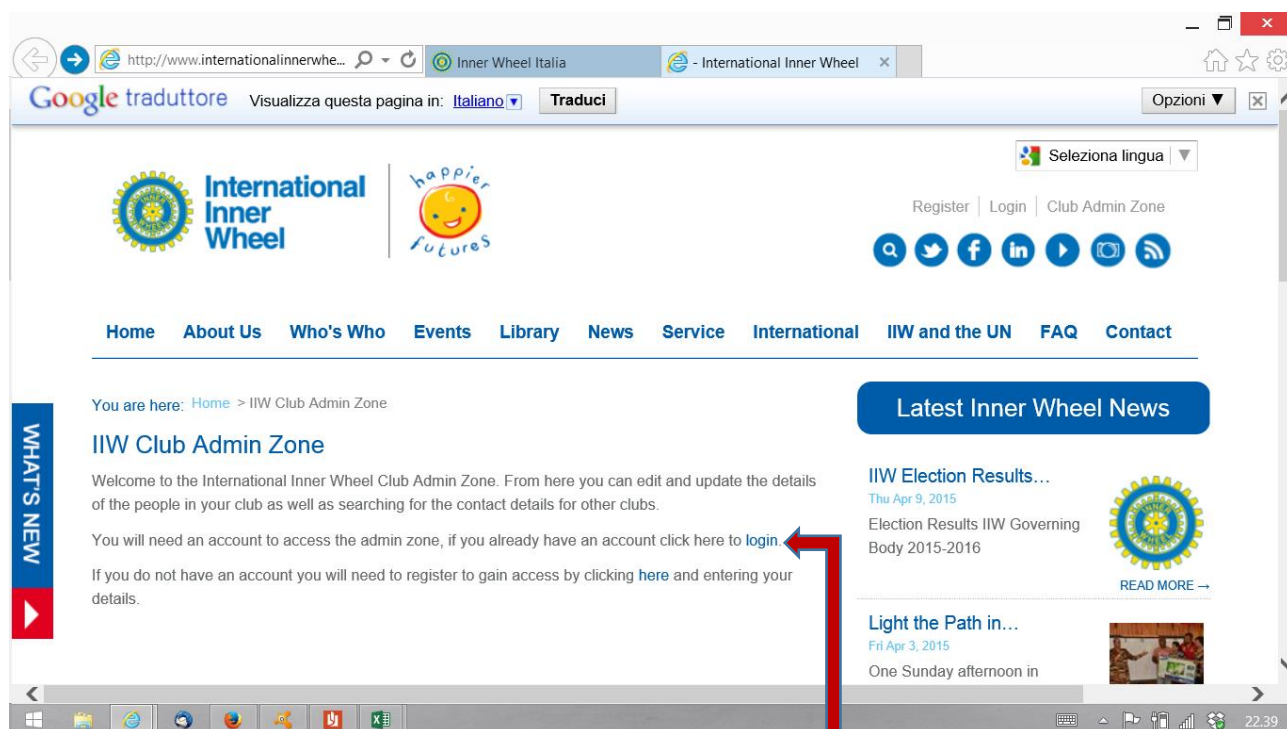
http://www.internationalinnerwhe...

Inner Wheel Italia

- International Inner Wheel

Google traduttore Visualizza questa pagina in: Italiano Traduci

Opzioni

Seleziona lingua

International Inner Wheel

happier futures

Register | Login | Club Admin Zone

Home About Us Who's Who Events Library News Service International IIW and the UN FAQ Contact

WHATS NEW

You are here: Home > IIW Club Admin Zone

IIW Club Admin Zone

Welcome to the International Inner Wheel Club Admin Zone. From here you can edit and update the details of the people in your club as well as searching for the contact details for other clubs.

You will need an account to access the admin zone, if you already have an account click here to login.

If you do not have an account you will need to register to gain access by clicking here and entering your details.

Latest Inner Wheel News

IIW Election Results...
Thu Apr 9, 2015
Election Results IIW Governing Body 2015-2016

READ MORE →

Light the Path in...
Fri Apr 3, 2015
One Sunday afternoon in

22.39